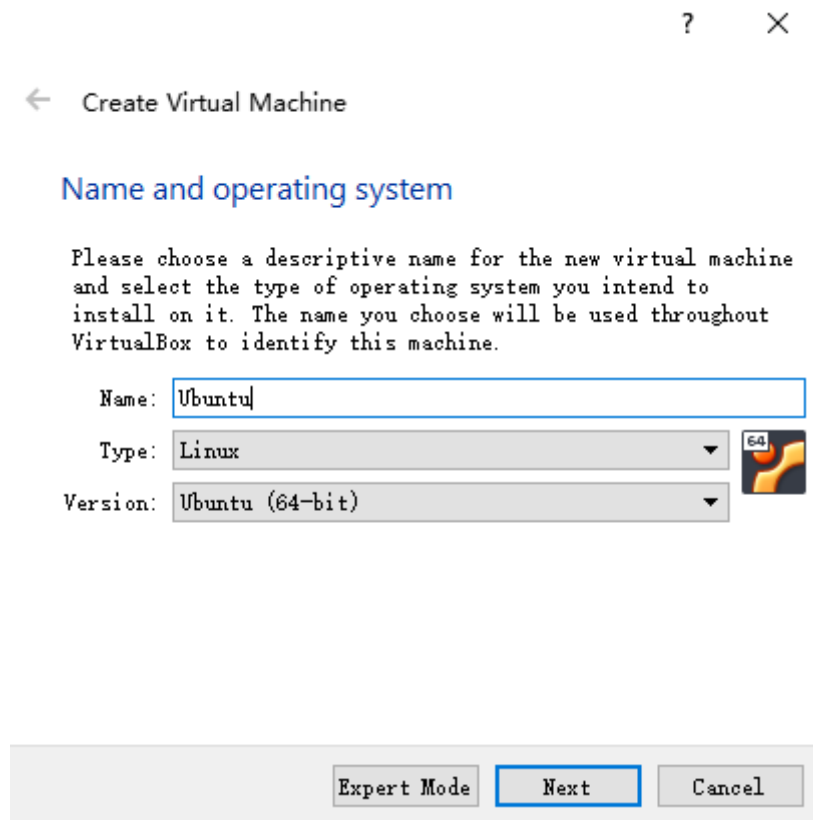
?
×

← Create Virtual Machine

Name and operating system

Please choose a descriptive name for the new virtual machine and select the type of operating system you intend to install on it. The name you choose will be used throughout VirtualBox to identify this machine.

Name: Ubuntu

Type: Linux

Version: Ubuntu (64-bit)

64

Expert Mode
Next
Cancel